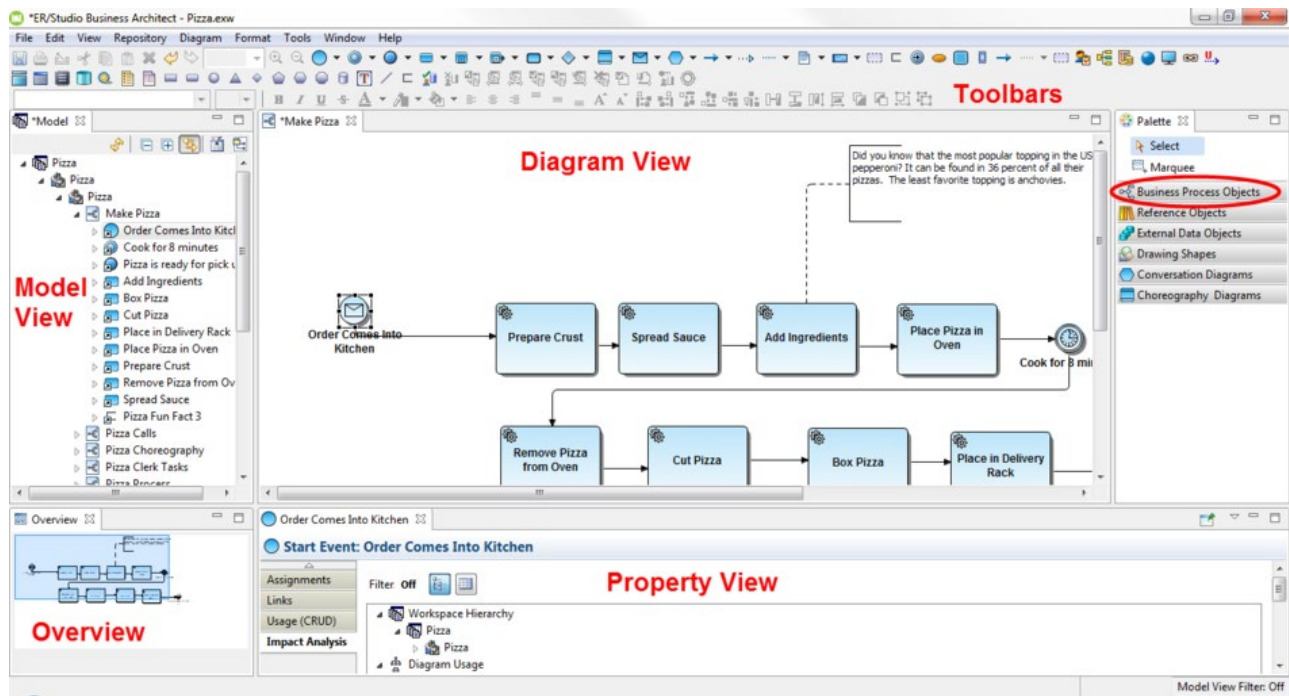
*ER/Studio Business Architect - Pizza.exw

File Edit View Repository Diagram Format Tools Window Help

Toolbars

*Model

Pizza
Pizza
Pizza
Make Pizza
Order Comes Into Kitcl
Cook for 8 minutes
Pizza is ready for pick u
Add Ingredients
Box Pizza
Cut Pizza
Place in Delivery Rack
Place Pizza in Oven
Prepare Crust
Remove Pizza from Ov
Spread Sauce
Pizza Fun Fact 3
Pizza Calls
Pizza Choreography
Pizza Clerk Tasks
Pizza Process

Model View

*Make Pizza

Diagram View

Did you know that the most popular topping in the US pepperoni? It can be found in 36 percent of all their pizzas. The least favorite topping is anchovies.

Order Comes Into Kitchen

Prepare Crust

Spread Sauce

Add Ingredients

Place Pizza in Oven

Cook for 8 mi

Remove Pizza from Oven

Cut Pizza

Box Pizza

Place in Delivery Rack

Palette

Select
Marquee
Business Process Objects
Reference Objects
External Data Objects
Drawing Shapes
Conversation Diagrams
Choreography Diagrams

Overview

Overview

Order Comes Into Kitchen

Start Event: Order Comes Into Kitchen

Assignments
Links
Usage (CRUD)
Impact Analysis

Filter Off

Property View

Workspace Hierarchy
Pizza
Pizza
Diagram Usage

Model View Filter: Off